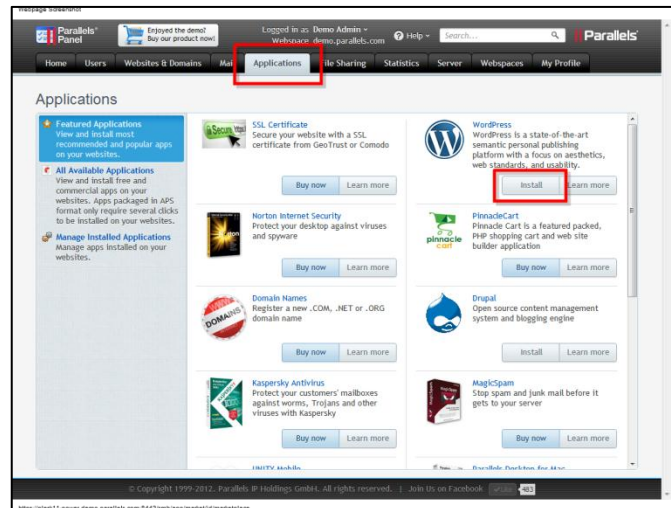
Webpage Screenshot

Parallels Panel

Enjoyed the demo? Buy our product now!

Logged in as Demo Admin
Webspace demo.parallels.com

Help

Search...

Parallels

Home | Users | Websites & Domains | Mai | Applications | ile Sharing | Statistics | Server | Webspaces | My Profile

Applications

Featured Applications
View and install most recommended and popular apps on your websites.

All Available Applications
View and install free and commercial apps on your websites. Apps packaged in APS format only require several clicks to be installed on your websites.

Manage Installed Applications
Manage apps installed on your websites.

SSL Certificate
Secure your website with a SSL certificate from GeoTrust or Comodo
Buy now | Learn more

WordPress
WordPress is a state-of-the-art semantic personal publishing platform with a focus on aesthetics, web standards, and usability.
Install | Learn more

Norton Internet Security
Protect your desktop against viruses and spyware
Buy now | Learn more

PinnacleCart
Pinnacle Cart is a feature packed, PHP shopping cart and web site builder application
Buy now | Learn more

Domain Names
Register a new .COM, .NET or .ORG domain name
Buy now | Learn more

Drupal
Open source content management system and blogging engine
Install | Learn more

Kaspersky Antivirus
Protect your customers' mailboxes against worms, Trojans and other viruses with Kaspersky
Buy now | Learn more

MagicSpam
Stop spam and junk mail before it gets to your server
Buy now | Learn more

UNITY Mobile

Parallels Desktop for Mac

© Copyright 1999-2012. Parallels IP Holdings GmbH. All rights reserved. | Join Us on Facebook | 483